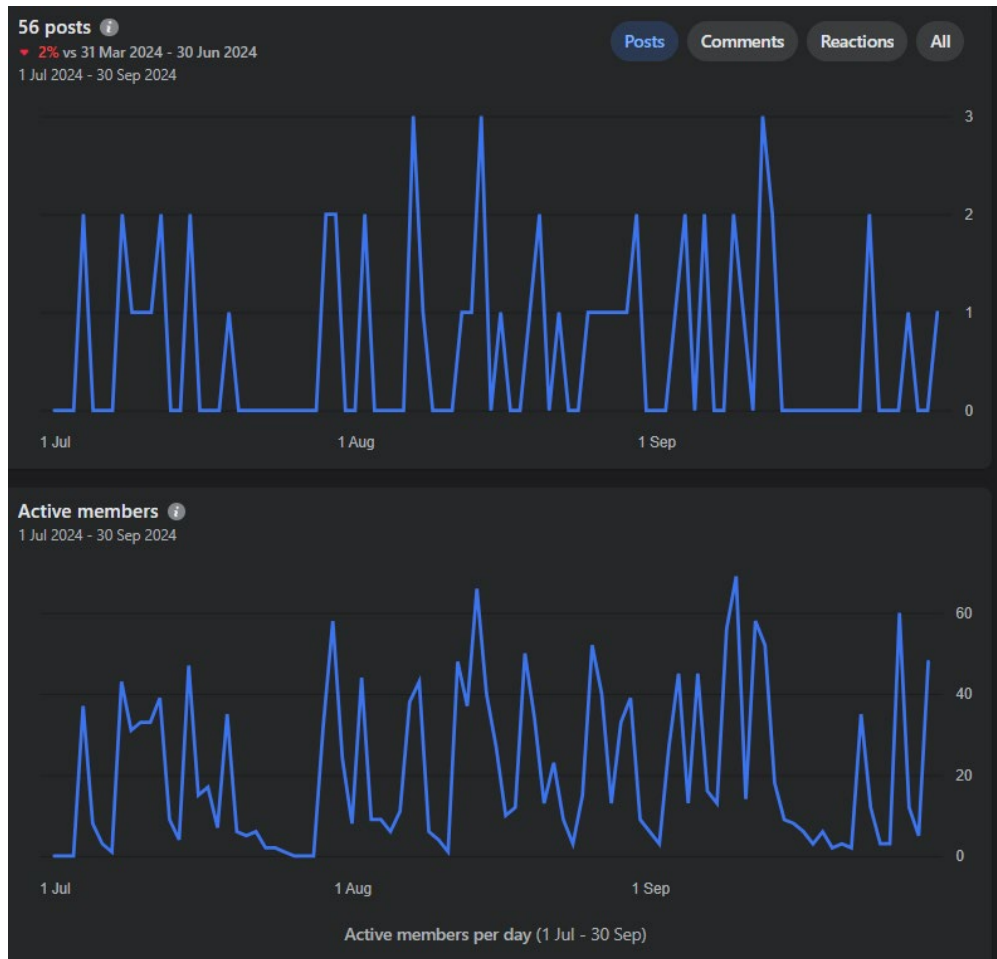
56 posts
2% vs 31 Mar 2024 - 30 Jun 2024
1 Jul 2024 - 30 Sep 2024

Posts Comments Reactions All

3
2
1
0

1 Jul 1 Aug 1 Sep

Active members
1 Jul 2024 - 30 Sep 2024

60
40
20
0

1 Jul 1 Aug 1 Sep

Active members per day (1 Jul - 30 Sep)